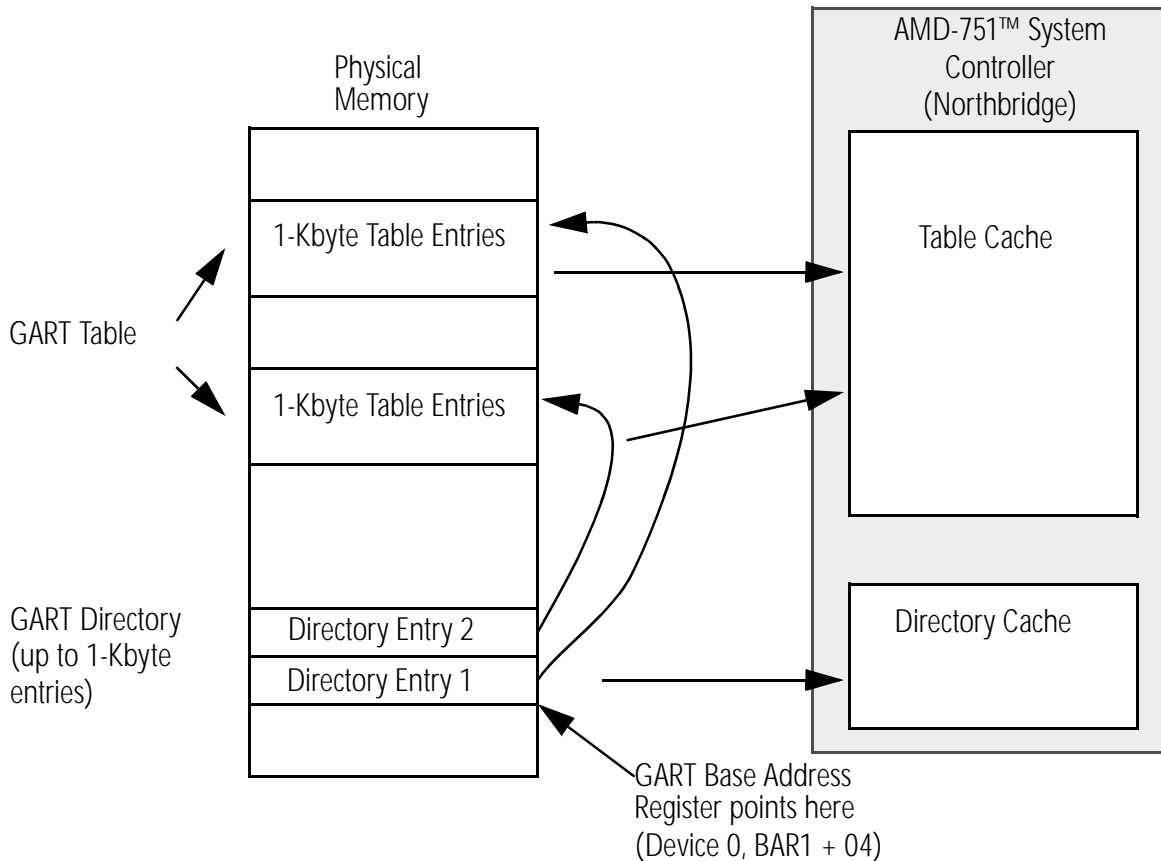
Physical Memory

AMD-751™ System Controller (Northbridge)

1-Kbyte Table Entries

Table Cache

GART Table

1-Kbyte Table Entries

GART Directory (up to 1-Kbyte entries)

Directory Entry 2

Directory Entry 1

Directory Cache

GART Base Address Register points here (Device 0, BAR1 + 04)